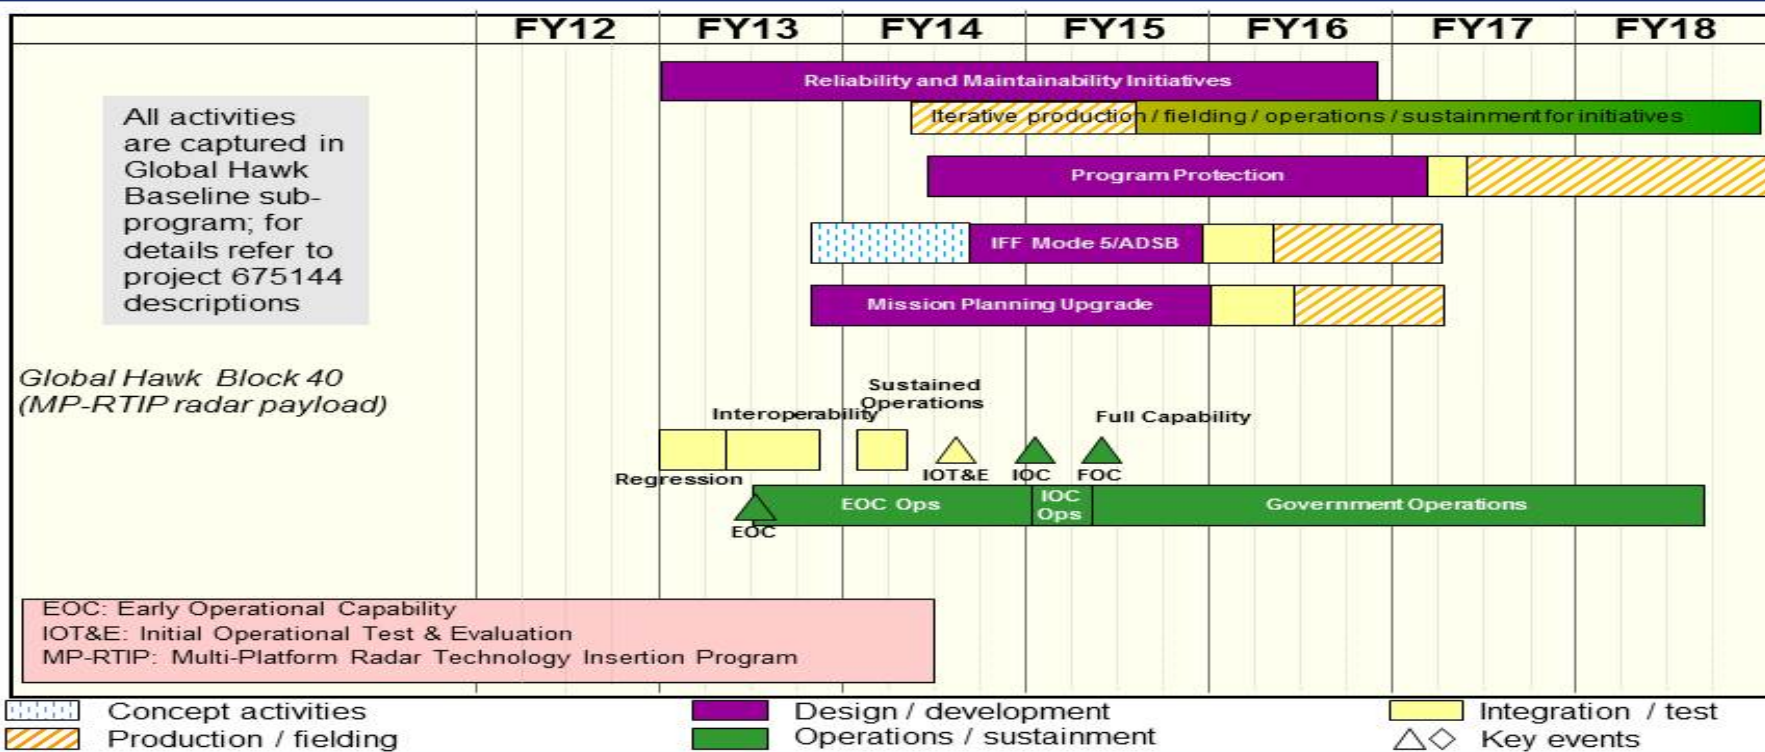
| FY12 | FY13 | FY14 | FY15 | FY16 | FY17 | FY18 |
|---|---|---|---|---|---|---|

All activities are captured in Global Hawk Baseline sub-program; for details refer to project 675144 descriptions

Reliability and Maintainability Initiatives

Iterative production / fielding / operations / sustainment for initiatives

Program Protection

IFF Mode 5/ADSB

Mission Planning Upgrade

Global Hawk Block 40 (MP-RTIP radar payload)

Sustained Operations

Interoperability

Full Capability

Regression

IOT&E

IOC

FOC

EOC Ops

IOC Ops

Government Operations

EOC

EOC: Early Operational Capability
IOT&E: Initial Operational Test & Evaluation
MP-RTIP: Multi-Platform Radar Technology Insertion Program

Concept activities
Production / fielding
Design / development
Operations / sustainment
Integration / test
Key events